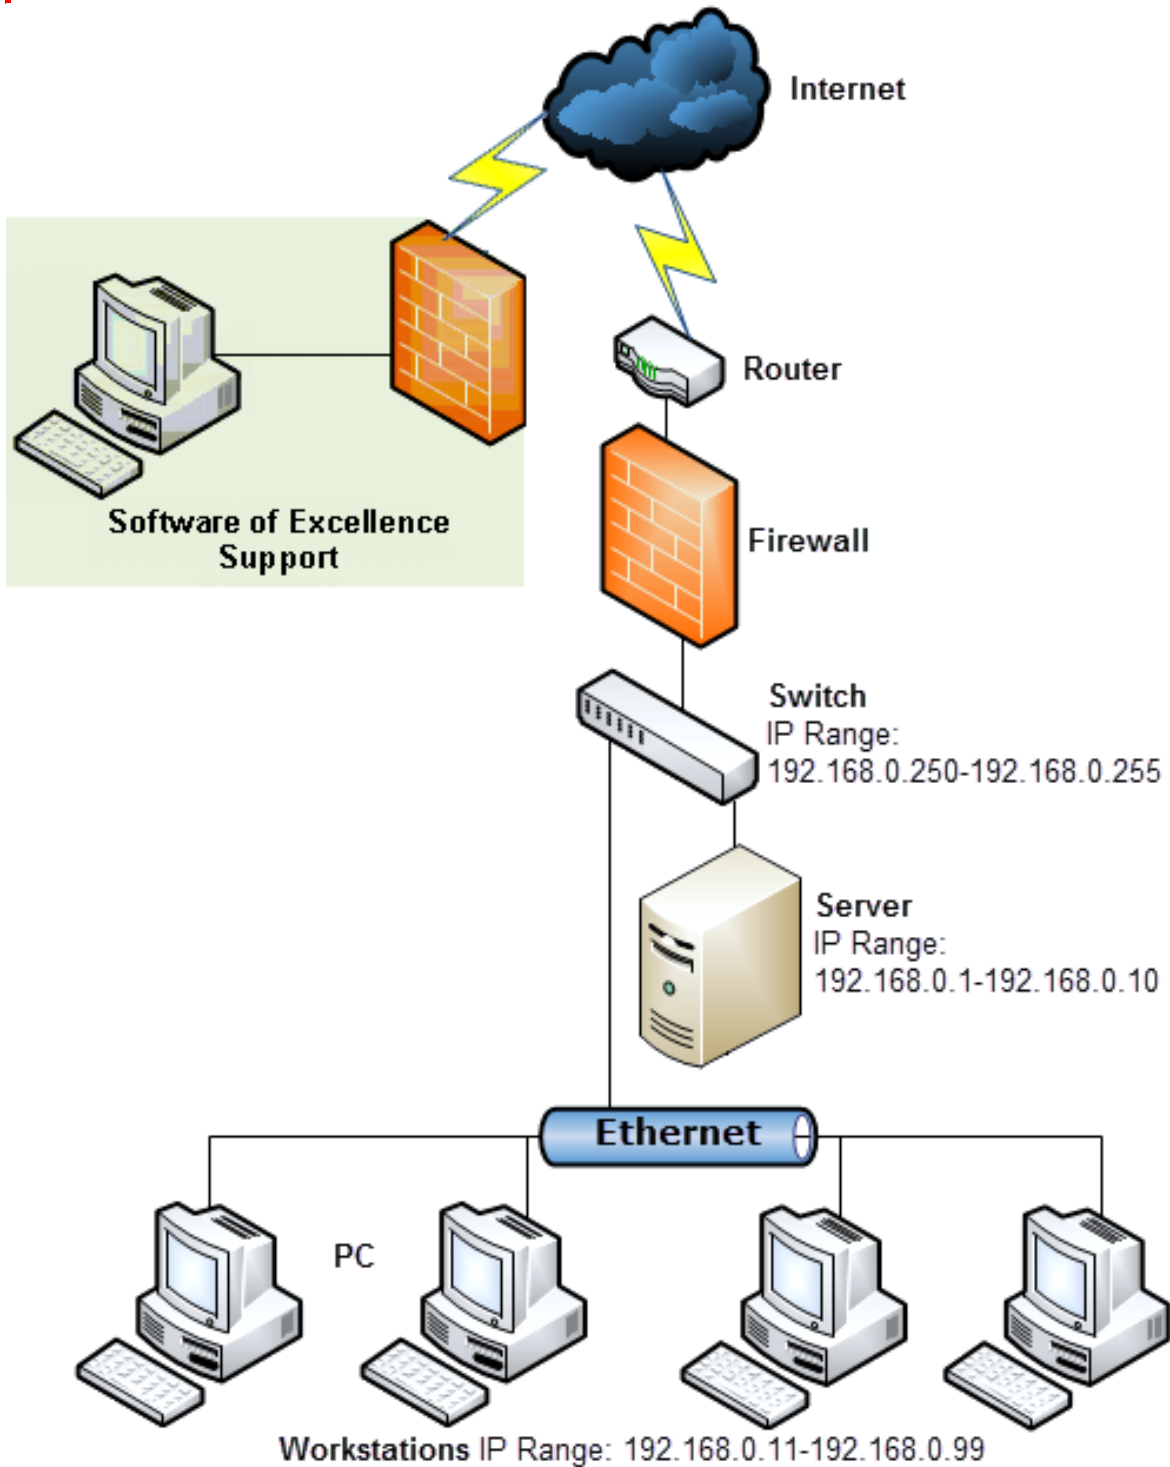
Internet

Software of Excellence Support

Router

Firewall

Switch
IP Range:
192.168.0.250-192.168.0.255

Server
IP Range:
192.168.0.1-192.168.0.10

Ethernet

PC

Workstations IP Range: 192.168.0.11-192.168.0.99